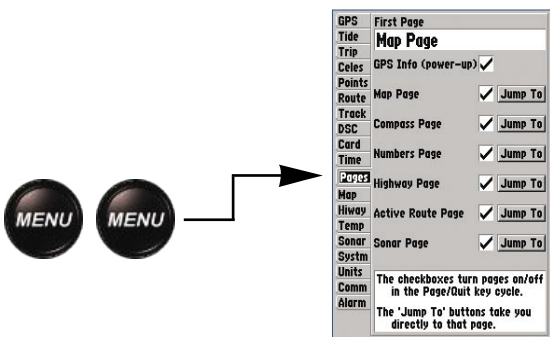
MENU MENU

GPS
Tide
Trip
Celes
Points
Route
Track
DSC
Card
Time
Pages
Map
Hiway
Temp
Sonar
Systm
Units
Comm
Alarm

First Page
Map Page
GPS Info (power-up) ✓
Map Page ✓ Jump To
Compass Page ✓ Jump To
Numbers Page ✓ Jump To
Highway Page ✓ Jump To
Active Route Page ✓ Jump To
Sonar Page ✓ Jump To

The checkboxes turn pages on/off in the Page/Quit key cycle.

The 'Jump To' buttons take you directly to that page.